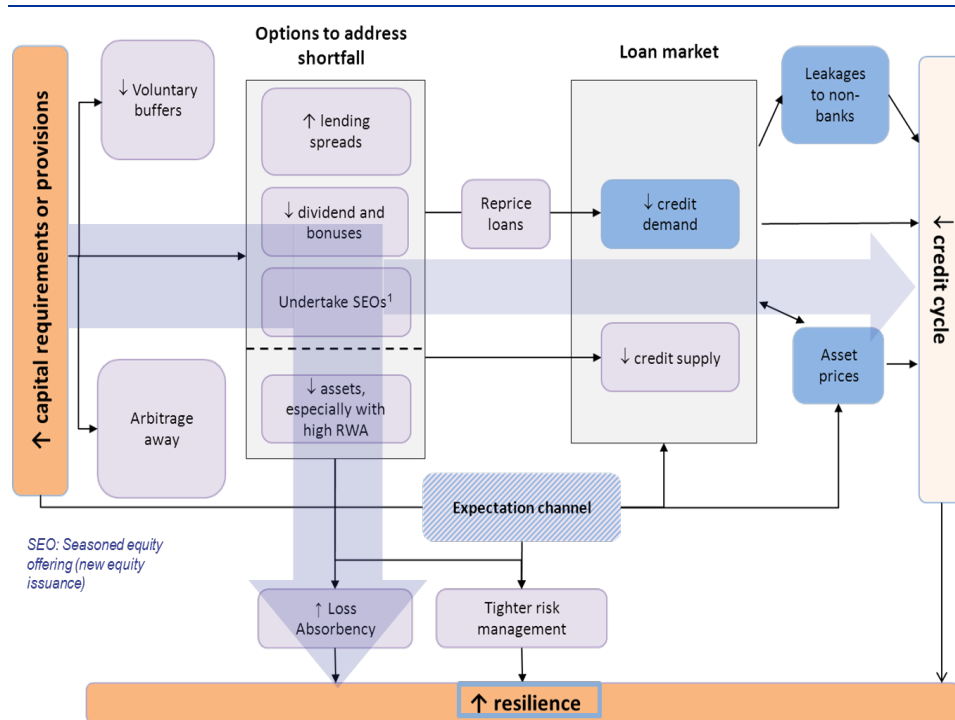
↑ capital requirements or provisions

↓ Voluntary buffers

Arbitrage away

Options to address shortfall

↑ lending spreads

↓ dividend and bonuses

Undertake SEOs$^1$

↓ assets, especially with high RWA

Reprice loans

Loan market

↓ credit demand

↓ credit supply

Leakages to non-banks

Asset prices

↓ credit cycle

Expectation channel

SEO: Seasoned equity offering (new equity issuance)

↑ Loss Absorbency

Tighter risk management

↑ resilience